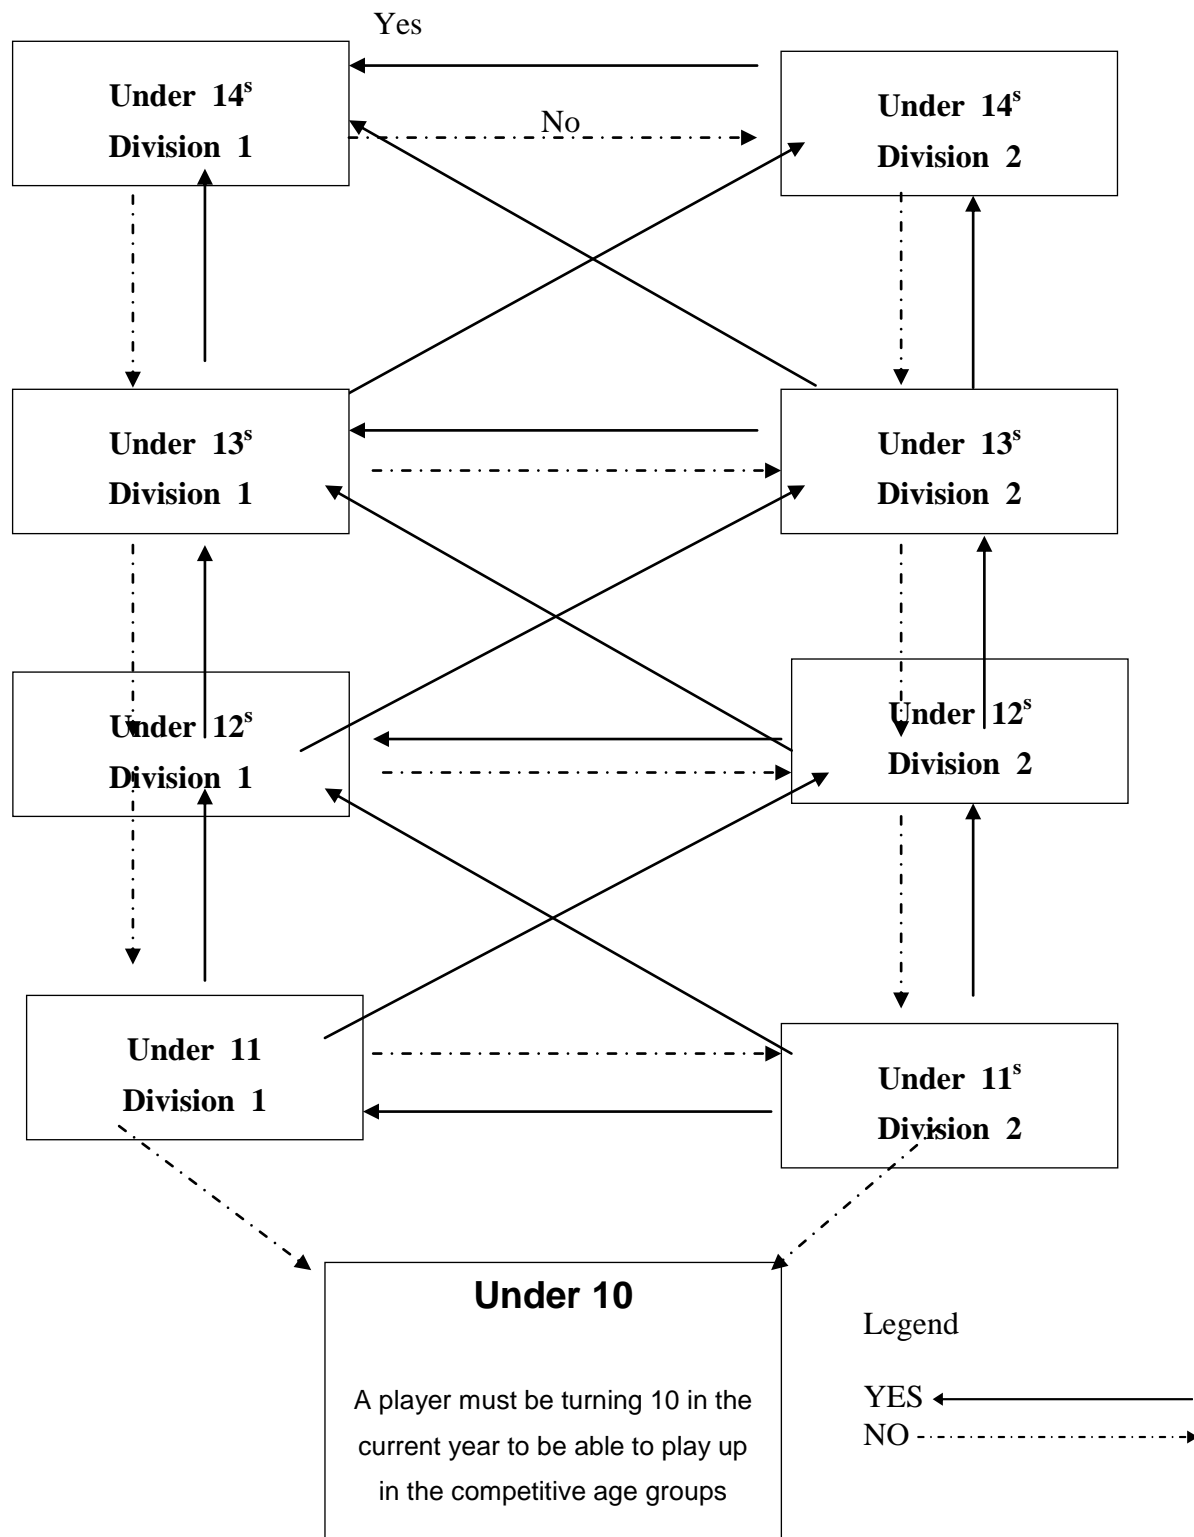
Yes

Under $14^s$
Division 1

No

Under $14^s$
Division 2

Under $13^s$
Division 1

Under $13^s$
Division 2

Under $12^s$
Division 1

Under $12^s$
Division 2

Under 11
Division 1

Under $11^s$
Division 2

Under 10

A player must be turning 10 in the current year to be able to play up in the competitive age groups

Legend

YES
NO